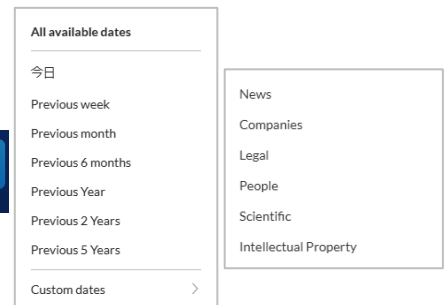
All available dates

今日

Previous week

Previous month

Previous 6 months

Previous Year

Previous 2 Years

Previous 5 Years

Custom dates >

News

Companies

Legal

People

Scientific

Intellectual Property